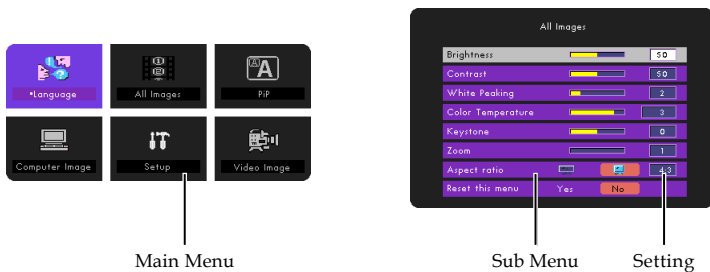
*Language

All Images

PiP

Computer Image

Setup

Video Image

All Images

| | |
|---|---|
| Brightness | 50 |
| Contrast | 50 |
| White Peaking | 2 |
| Color Temperature | 3 |
| Keystone | 0 |
| Zoom | 1 |
| Aspect ratio | 4:3 |
| Reset this menu | Yes No |

Main Menu

Sub Menu

Setting